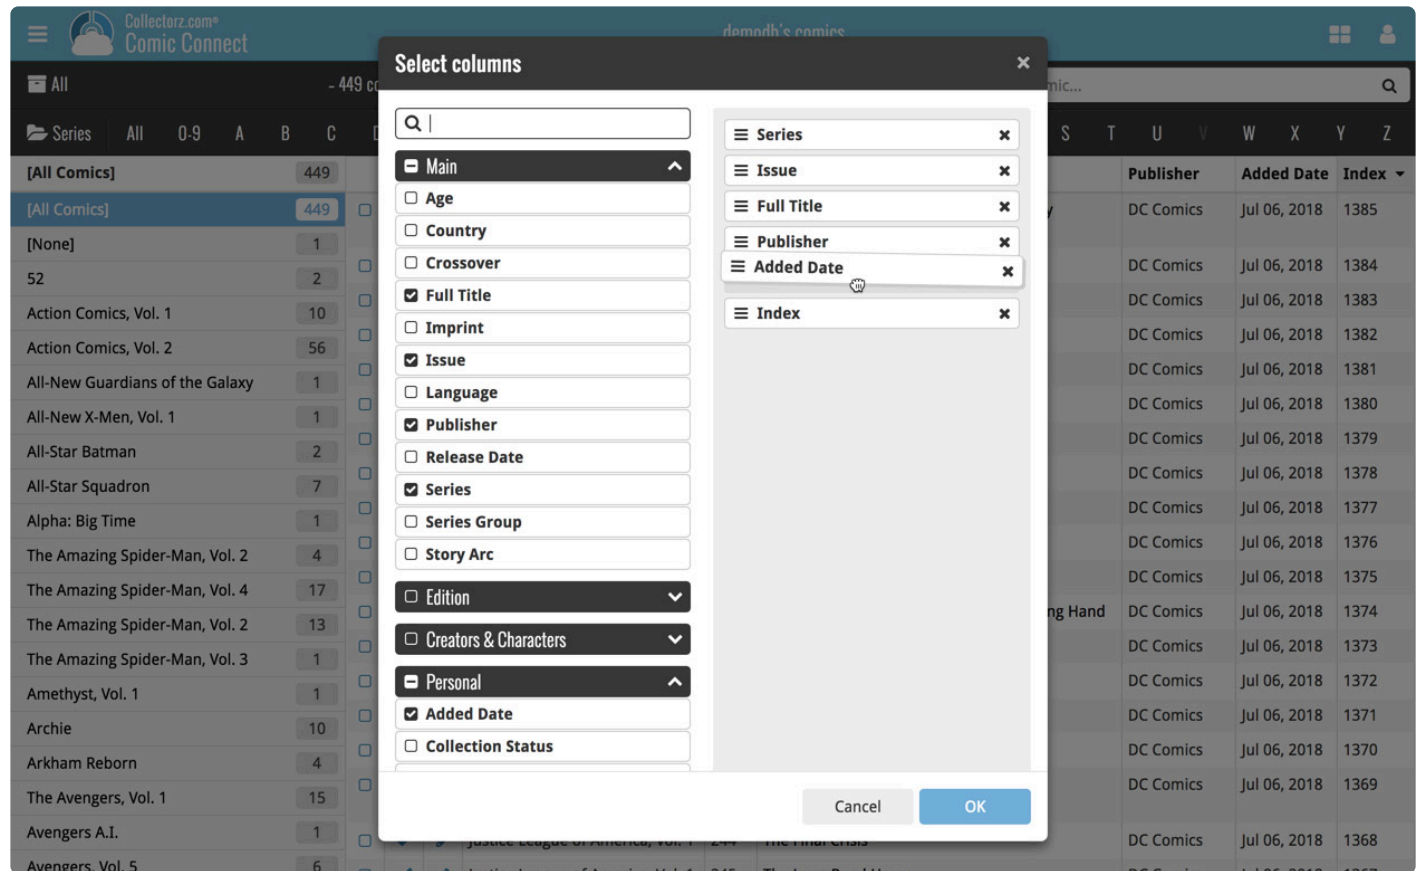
Collectorz.com Comic Connect

demodh's comics

All

- 449 c

Series All 0-9 A B C D

S T U V W X Y Z

[All Comics] 449
[All Comics] 449
[None] 1
52 2
Action Comics, Vol. 1 10
Action Comics, Vol. 2 56
All-New Guardians of the Galaxy 1
All-New X-Men, Vol. 1 1
All-Star Batman 2
All-Star Squadron 7
Alpha: Big Time 1
The Amazing Spider-Man, Vol. 2 4
The Amazing Spider-Man, Vol. 4 17
The Amazing Spider-Man, Vol. 2 13
The Amazing Spider-Man, Vol. 3 1
Amethyst, Vol. 1 1
Archie 10
Arkham Reborn 4
The Avengers, Vol. 1 15
Avengers A.I. 1
Avengers, Vol. 5 6

| Publisher | Added Date | Index |
|---|---|---|
| DC Comics | Jul 06, 2018 | 1385 |
| DC Comics | Jul 06, 2018 | 1384 |
| DC Comics | Jul 06, 2018 | 1383 |
| DC Comics | Jul 06, 2018 | 1382 |
| DC Comics | Jul 06, 2018 | 1381 |
| DC Comics | Jul 06, 2018 | 1380 |
| DC Comics | Jul 06, 2018 | 1379 |
| DC Comics | Jul 06, 2018 | 1378 |
| DC Comics | Jul 06, 2018 | 1377 |
| DC Comics | Jul 06, 2018 | 1376 |
| DC Comics | Jul 06, 2018 | 1375 |
| DC Comics | Jul 06, 2018 | 1374 |
| DC Comics | Jul 06, 2018 | 1373 |
| DC Comics | Jul 06, 2018 | 1372 |
| DC Comics | Jul 06, 2018 | 1371 |
| DC Comics | Jul 06, 2018 | 1370 |
| DC Comics | Jul 06, 2018 | 1369 |
| DC Comics | Jul 06, 2018 | 1368 |

ng Hand

Justice League of America, Vol. 1 244 The Final Crisis

Select columns

Main
Age
Country
Crossover
Full Title
Imprint
Issue
Language
Publisher
Release Date
Series
Series Group
Story Arc
Edition
Creators & Characters
Personal
Added Date
Collection Status

Series
Issue
Full Title
Publisher
Added Date
Index

Cancel
OK